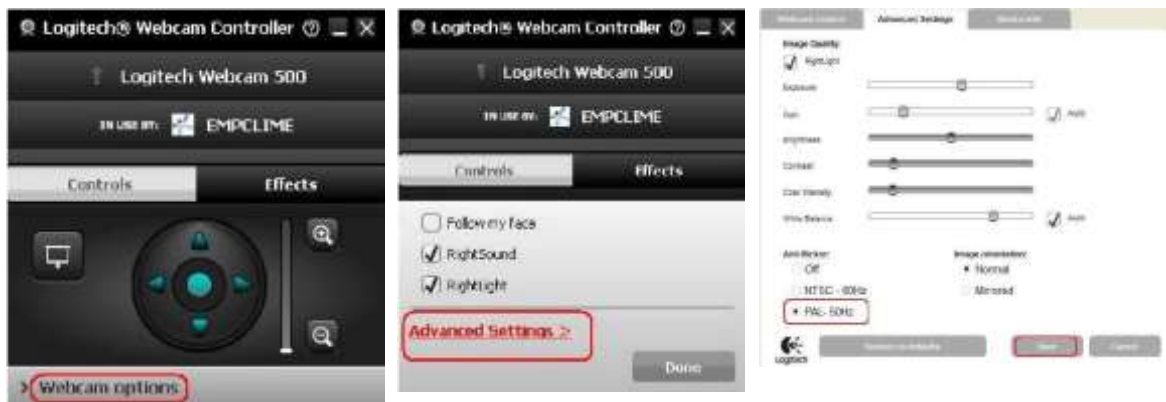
Logitech® Webcam Controller

Logitech Webcam 500

IN USE BY: EMPCLIME

Controls

Effects

Webcam options

Logitech® Webcam Controller

Logitech Webcam 500

IN USE BY: EMPCLIME

Controls

Effects

Follow my face

RightSound

RightLight

Advanced Settings >

Done

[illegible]

Advanced Settings

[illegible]

Image Quality

RightLight

Exposure

Gain

Auto

Brightness

Contrast

Color Intensity

White Balance

Auto

Anti-flicker

Off

NTSC - 60Hz

PAL- 50Hz

Image orientation

Normal

Mirrored

Logitech

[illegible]

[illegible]

Cancel